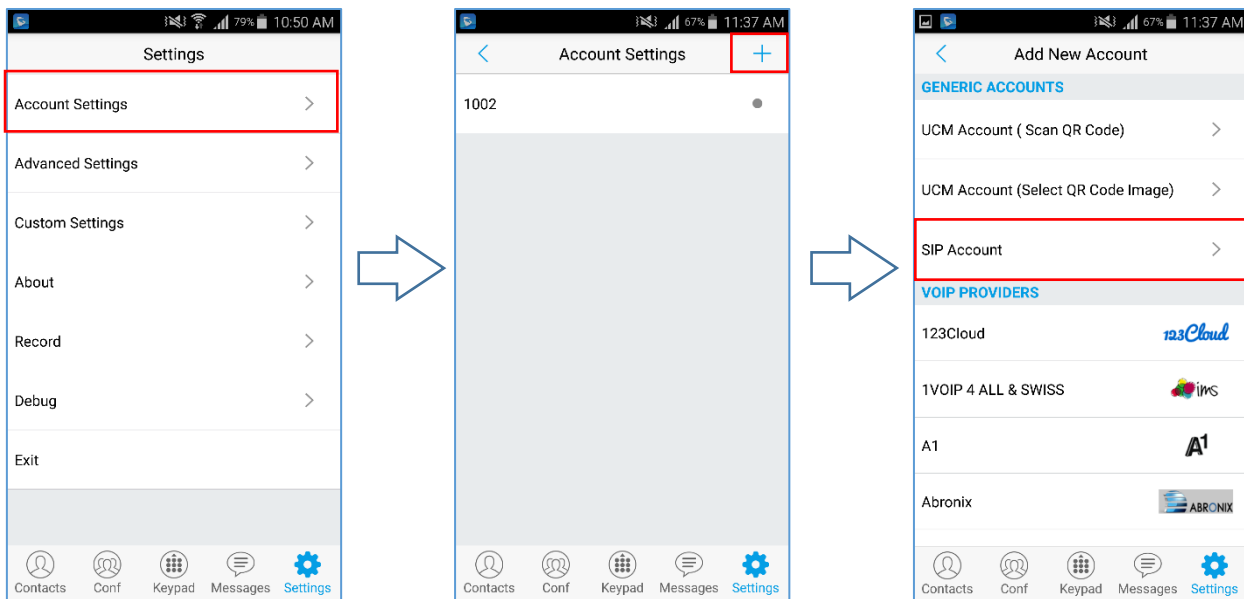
79% 10:50 AM

Settings

Account Settings

Advanced Settings

Custom Settings

About

Record

Debug

Exit

Contacts Conf Keypad Messages Settings

67% 11:37 AM

Account Settings +

1002

Contacts Conf Keypad Messages Settings

67% 11:37 AM

Add New Account

GENERIC ACCOUNTS

UCM Account ( Scan QR Code)

UCM Account (Select QR Code Image)

SIP Account

VOIP PROVIDERS

123Cloud 123Cloud

1VOIP 4 ALL & SWISS ims

A1 A1

Abronix ABRONIX

Contacts Conf Keypad Messages Settings